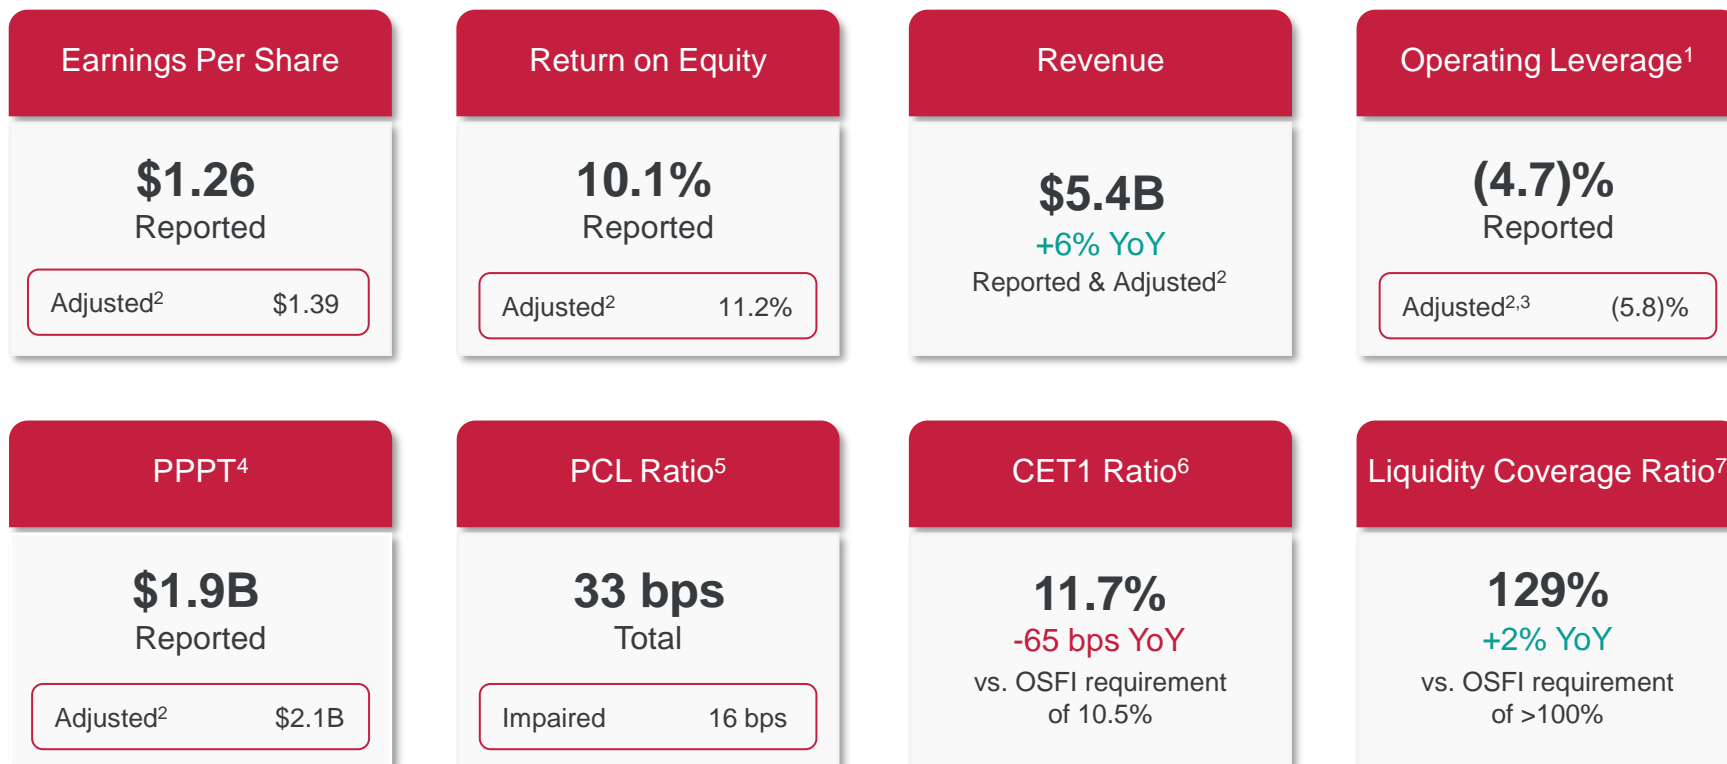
Earnings Per Share

$1.26
Reported

Adjusted$^2$ $1.39

Return on Equity

10.1%
Reported

Adjusted$^2$ 11.2%

Revenue

$5.4B
+6% YoY
Reported & Adjusted$^2$

Operating Leverage$^1$

(4.7)%
Reported

Adjusted$^{2,3}$ (5.8)%

PPPT$^4$

$1.9B
Reported

Adjusted$^2$ $2.1B

PCL Ratio$^5$

33 bps
Total

Impaired 16 bps

CET1 Ratio$^6$

11.7%
-65 bps YoY
vs. OSFI requirement of 10.5%

Liquidity Coverage Ratio$^7$

129%
+2% YoY
vs. OSFI requirement of >100%